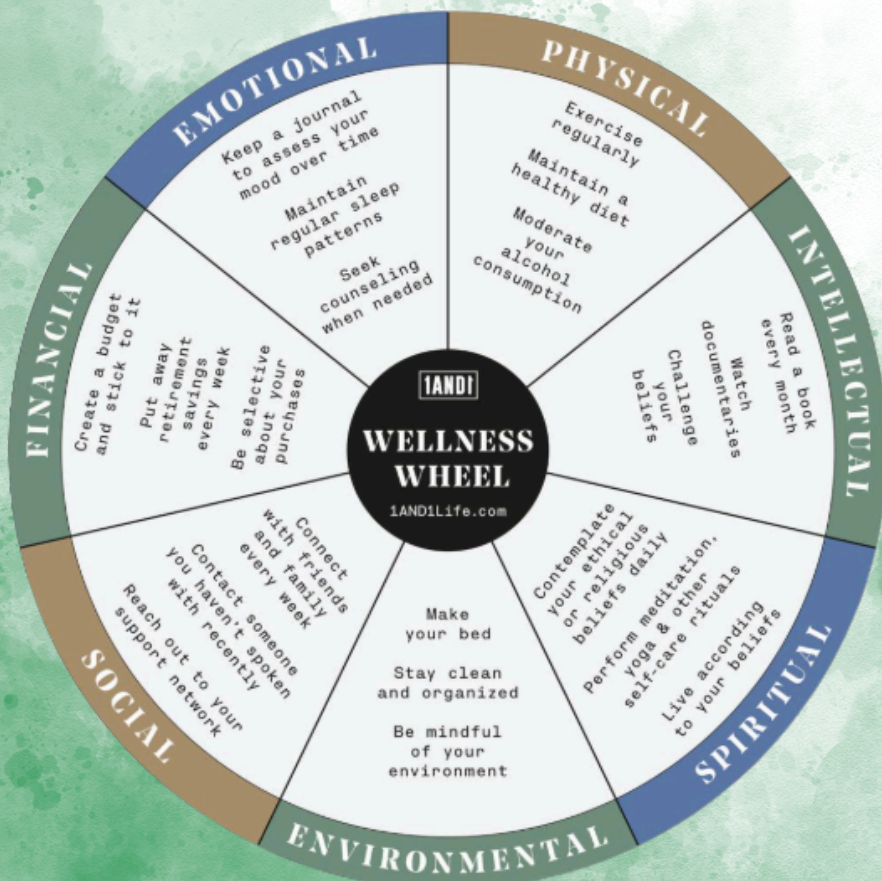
1AND1

WELLNESS WHEEL

1AND1Life.com

EMOTIONAL

Keep a journal to assess your mood over time

Maintain regular sleep patterns

Seek counseling when needed

PHYSICAL

Exercise regularly

Maintain a healthy diet

Moderate your alcohol consumption

INTELLECTUAL

Read a book every month

Watch documentaries

Challenge your beliefs

SPIRITUAL

Contemplate your ethical or religious beliefs daily

Perform meditation, yoga & other self-care rituals

Live according to your beliefs

ENVIRONMENTAL

Make your bed

Stay clean and organized

Be mindful of your environment

SOCIAL

Connect with friends and family every week

Contact someone you haven't spoken with recently

Reach out to your support network

FINANCIAL

Create a budget and stick to it

Put away retirement savings every week

Be selective about your purchases